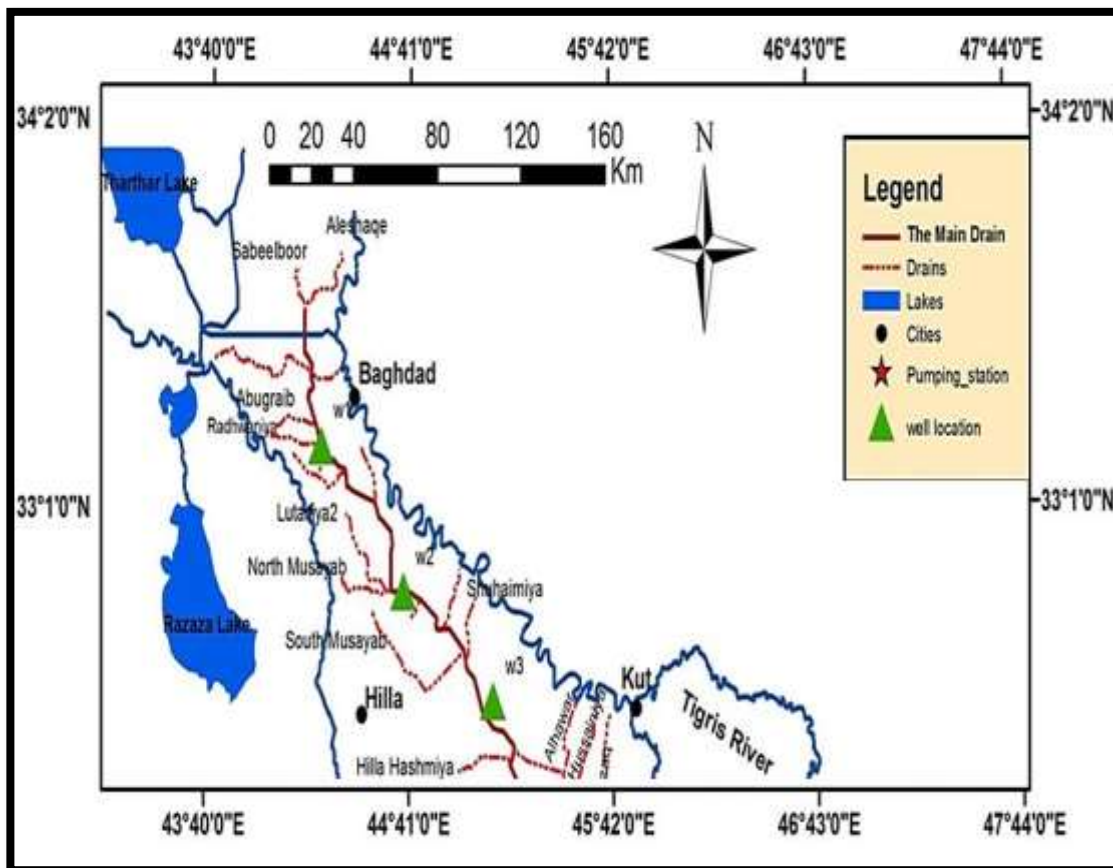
43°40'0"E 44°41'0"E 45°42'0"E 46°43'0"E 47°44'0"E

34°2'0"N

34°2'0"N

0 20 40 80 120 160 Km

N

Legend

The Main Drain

Drains

Lakes

Cities

Pumping_station

well location

Tharthar Lake

Aleshaqe

Sabeelboor

Baghdad

Abugraib

w1

Radhwaniya

33°1'0"N

33°1'0"N

Lutafiya2

w2

North Musayab

Shuhaimiya

Razaza Lake

South Musayab

w3

Kut

Hilla

Alhawair

Hussainiya

Tigris River

Hilla Hashmiya

43°40'0"E 44°41'0"E 45°42'0"E 46°43'0"E 47°44'0"E